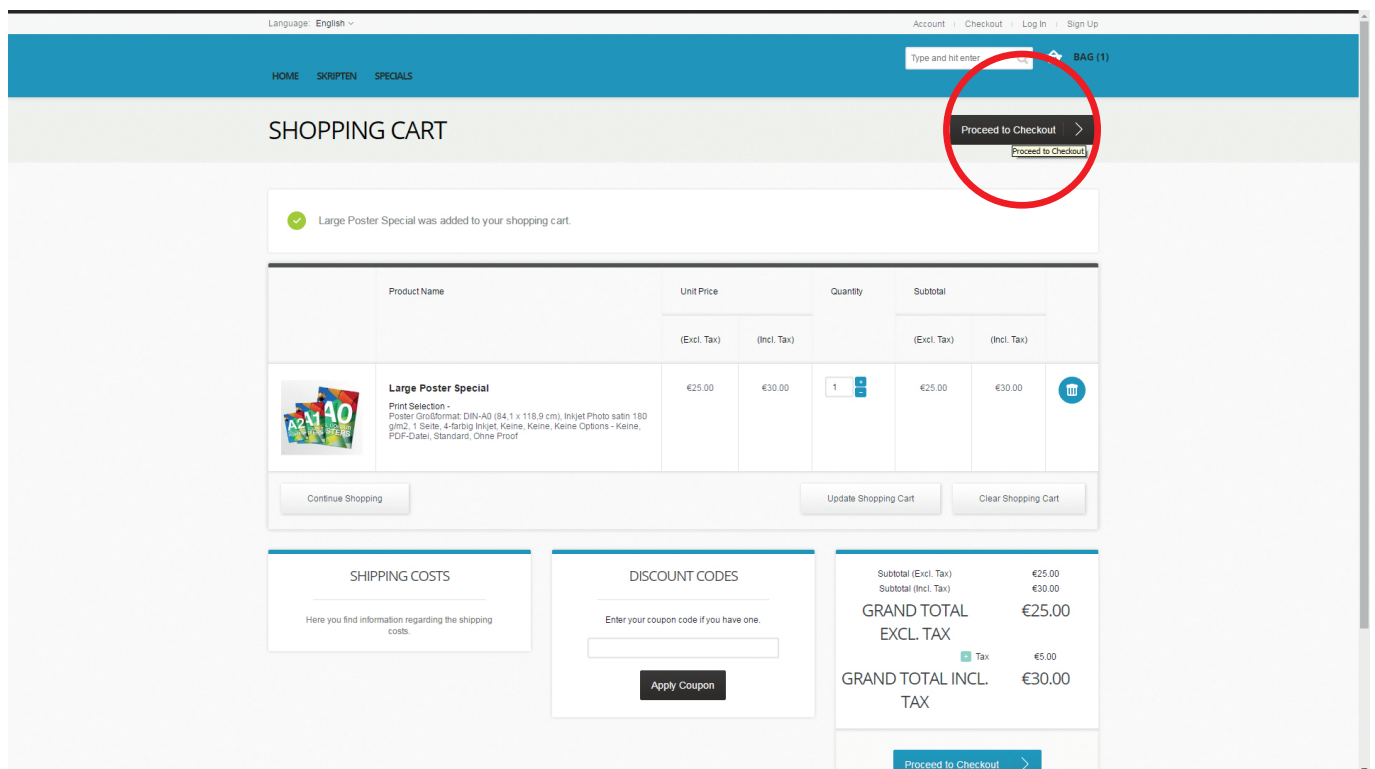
Language: English

Account | Checkout | Log In | Sign Up

Type and hit enter

BAG (1)

HOME SKRIPTEN SPECIALS

SHOPPING CART

Proceed to Checkout

Proceed to Checkout

Large Poster Special was added to your shopping cart.

| | Product Name | Unit Price | | Quantity | Subtotal | | |
|---|---|---|---|---|---|---|---|
| | | (Excl. Tax) | (Incl. Tax) | | (Excl. Tax) | (Incl. Tax) | |
| A2 A1 A0 POSTERS | **Large Poster Special** Print Selection - Poster Großformat: DIN-A0 (84,1 x 118,9 cm), Inkjet Photo satin 180 g/m2, 1 Seite, 4-farbig Inkjet, Keine, Keine, Keine Options - Keine, PDF-Datei, Standard, Ohne Proof | €25.00 | €30.00 | 1 | €25.00 | €30.00 | |

Continue Shopping

Update Shopping Cart

Clear Shopping Cart

SHIPPING COSTS

Here you find information regarding the shipping costs.

DISCOUNT CODES

Enter your coupon code if you have one.

Apply Coupon

Subtotal (Excl. Tax) €25.00
Subtotal (Incl. Tax) €30.00
GRAND TOTAL EXCL. TAX €25.00
Tax €5.00
GRAND TOTAL INCL. TAX €30.00

Proceed to Checkout